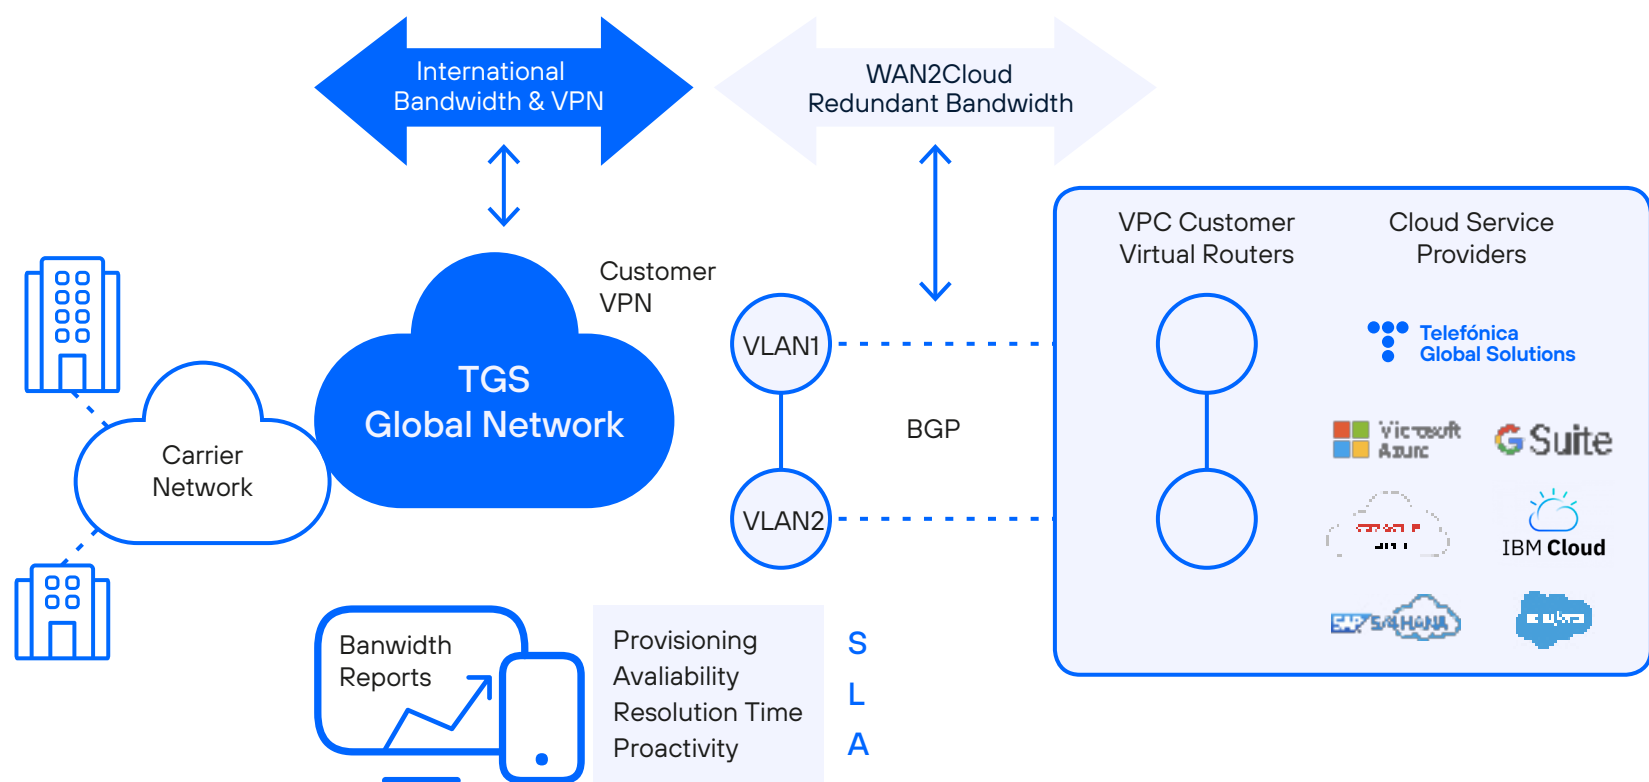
International Bandwidth & VPN

WAN2Cloud Redundant Bandwidth

Customer VPN

TGS Global Network

Carrier Network

VLAN1

BGP

VLAN2

VPC Customer Virtual Routers

Cloud Service Providers

Telefónica Global Solutions

Microsoft Azure

G Suite

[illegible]

IBM Cloud

SAP S/4HANA

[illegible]

Banwidth Reports

Provisioning
Avaliability
Resolution Time
Proactivity

S
L
A